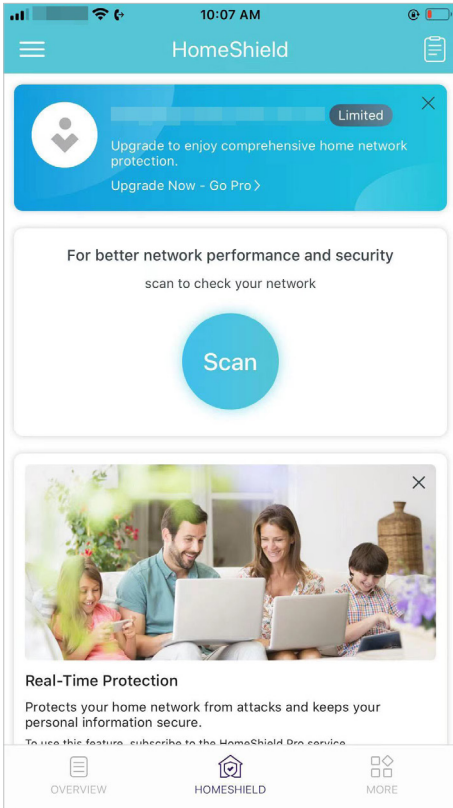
10:07 AM

HomeShield

Limited

Upgrade to enjoy comprehensive home network protection.

Upgrade Now - Go Pro >

For better network performance and security

scan to check your network

Scan

Real-Time Protection

Protects your home network from attacks and keeps your personal information secure.

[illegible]

OVERVIEW

HOMESHIELD

MORE